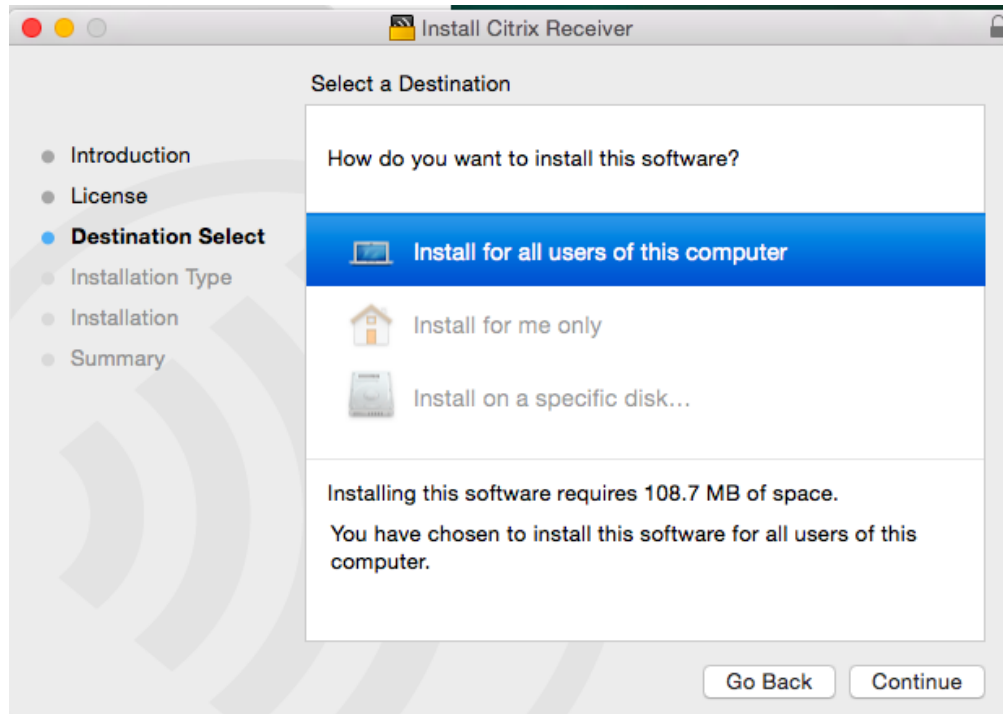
Install Citrix Receiver

Select a Destination

Introduction
License
Destination Select
Installation Type
Installation
Summary

How do you want to install this software?

Install for all users of this computer

Install for me only

Install on a specific disk...

Installing this software requires 108.7 MB of space.

You have chosen to install this software for all users of this computer.

Go Back
Continue